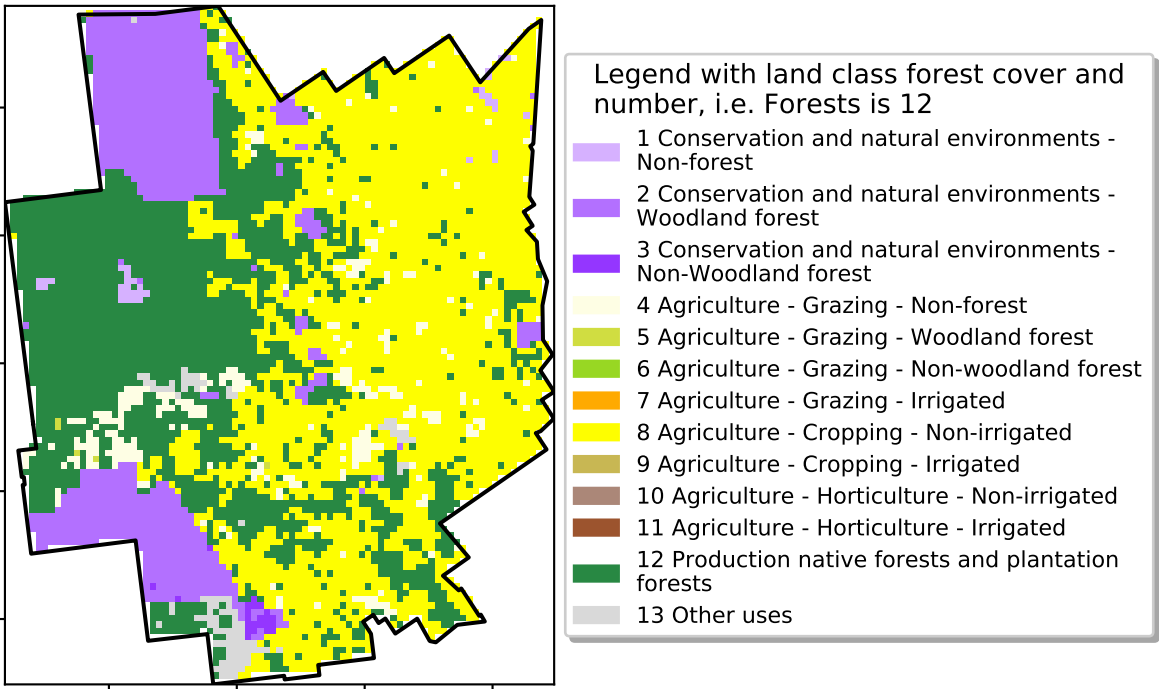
Legend with land class forest cover and number, i.e. Forests is 12

1 Conservation and natural environments - Non-forest

2 Conservation and natural environments - Woodland forest

3 Conservation and natural environments - Non-Woodland forest

4 Agriculture - Grazing - Non-forest

5 Agriculture - Grazing - Woodland forest

6 Agriculture - Grazing - Non-woodland forest

7 Agriculture - Grazing - Irrigated

8 Agriculture - Cropping - Non-irrigated

9 Agriculture - Cropping - Irrigated

10 Agriculture - Horticulture - Non-irrigated

11 Agriculture - Horticulture - Irrigated

12 Production native forests and plantation forests

13 Other uses